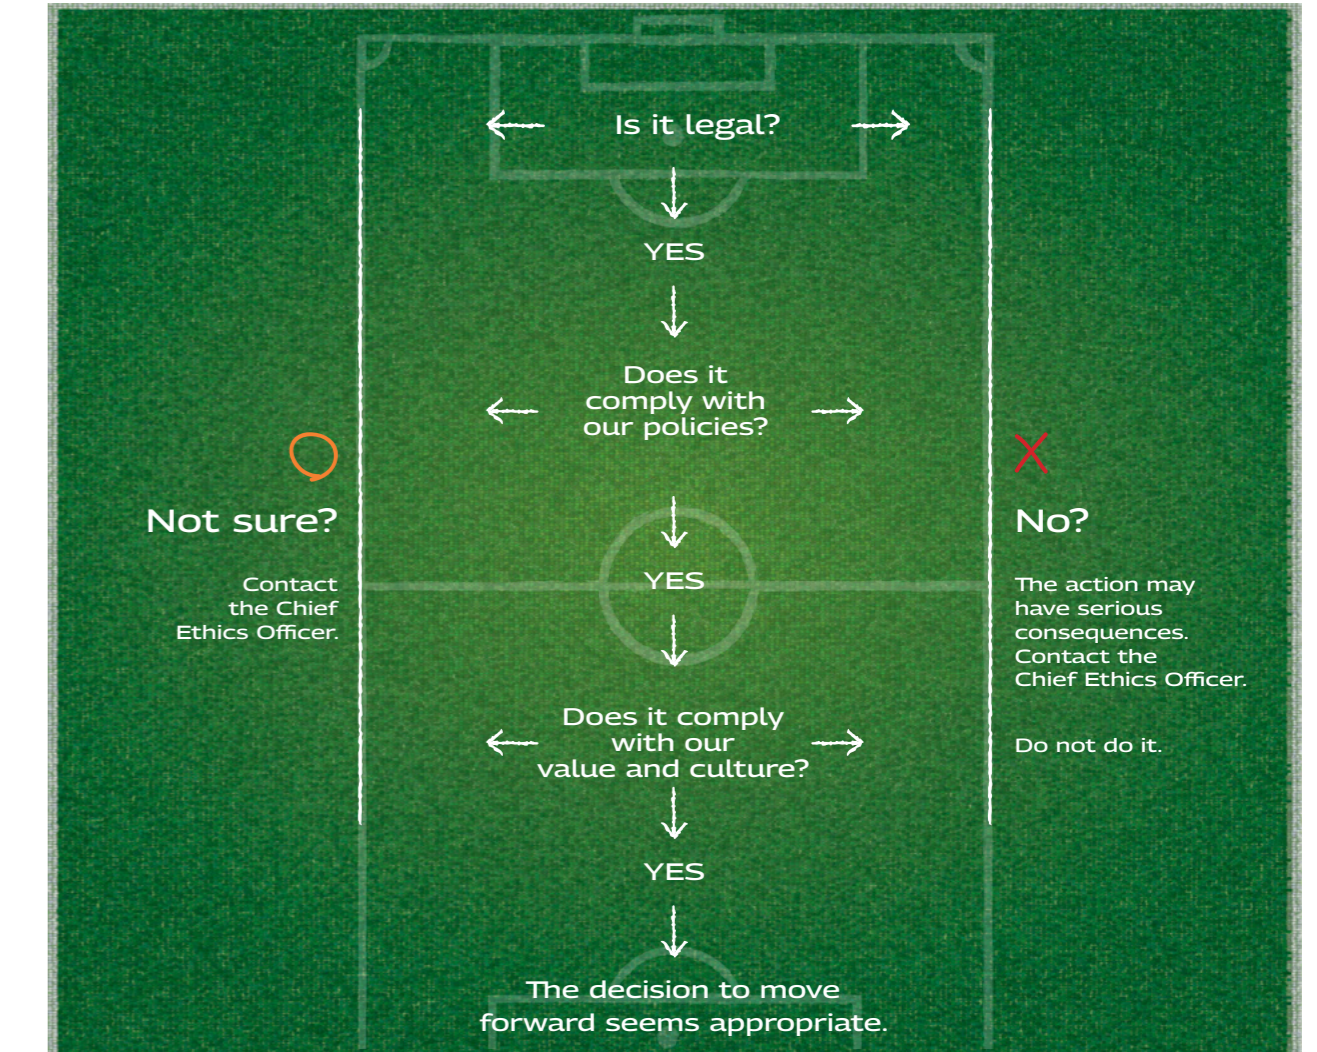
Is it legal?

YES

Does it comply with our policies?

Not sure?

Contact the Chief Ethics Officer.

No?

The action may have serious consequences. Contact the Chief Ethics Officer.

Do not do it.

YES

Does it comply with our value and culture?

YES

The decision to move forward seems appropriate.